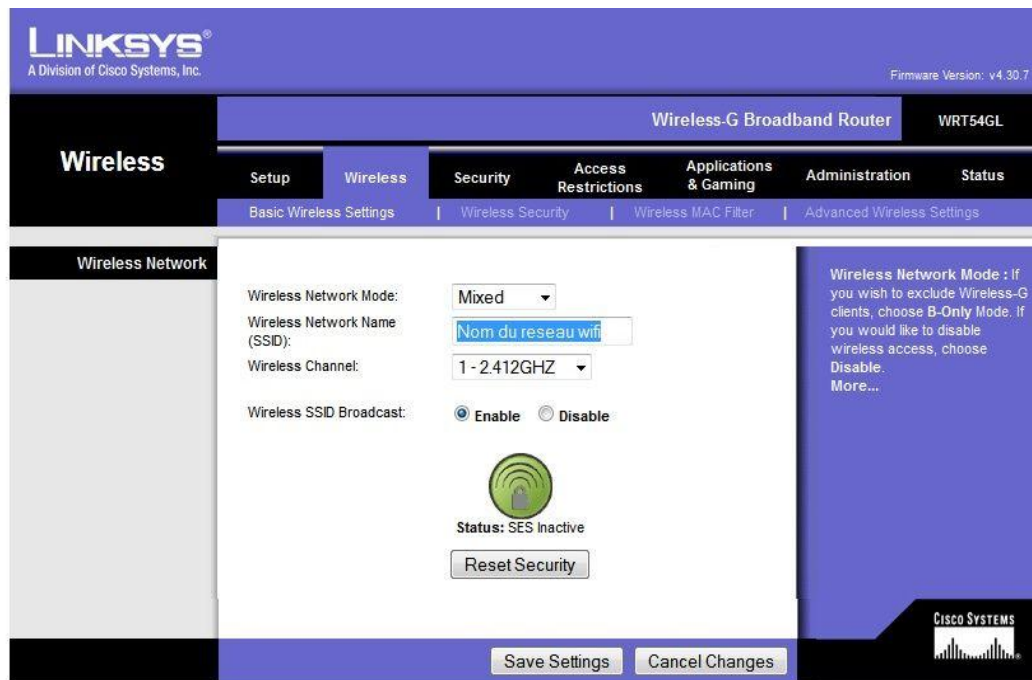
LINKSYS®
A Division of Cisco Systems, Inc.

Firmware Version: v4.30.7

Wireless-G Broadband Router WRT54GL

Wireless

Setup | Wireless | Security | Access Restrictions | Applications & Gaming | Administration | Status

Basic Wireless Settings | Wireless Security | Wireless MAC Filter | Advanced Wireless Settings

Wireless Network

Wireless Network Mode: Mixed

Wireless Network Name (SSID): Nom du reseau wifi

Wireless Channel: 1 - 2.412GHZ

Wireless SSID Broadcast: Enable Disable

Status: SES Inactive

Reset Security

Wireless Network Mode : If you wish to exclude Wireless-G clients, choose B-Only Mode. If you would like to disable wireless access, choose Disable.
More...

CISCO SYSTEMS

Save Settings Cancel Changes